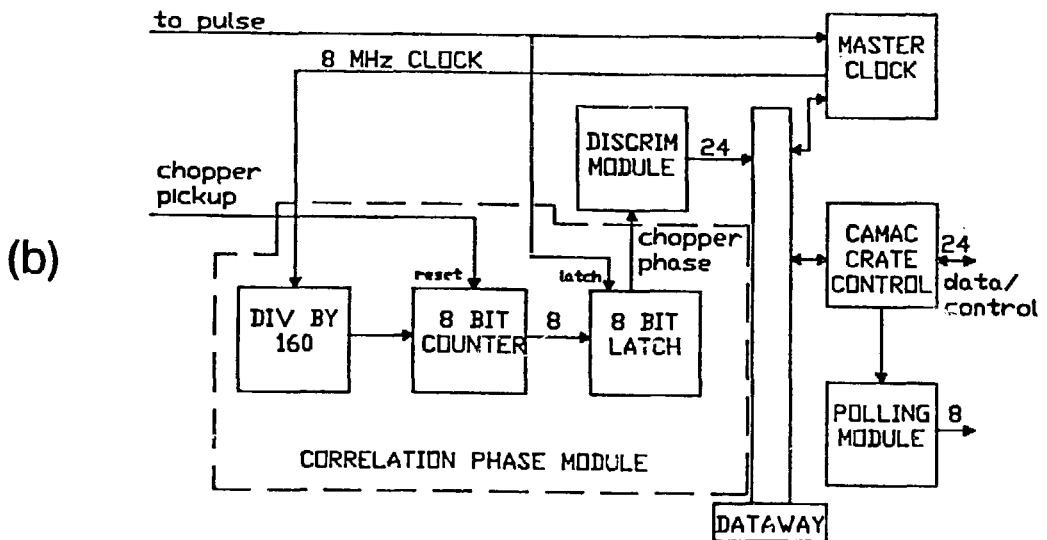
to pulse

8 MHz CLOCK

MASTER CLOCK

DISCRIM MODULE

24

chopper pickup

(b)

chopper phase

CAMAC CRATE CONTROL

24

data/ control

reset

latch

DIV BY 160

8 BIT COUNTER

8

8 BIT LATCH

POLLING MODULE

8

CORRELATION PHASE MODULE

DATAWAY